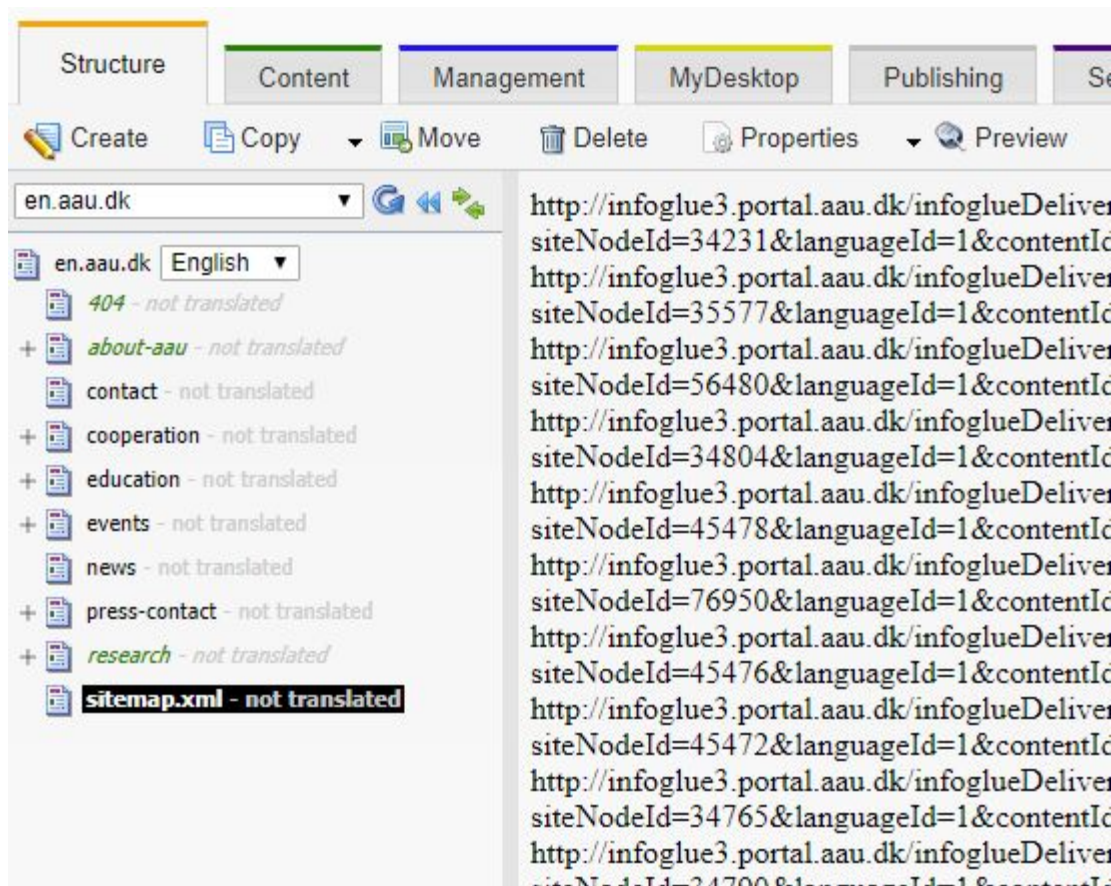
Structure | Content | Management | MyDesktop | Publishing | Se

Create | Copy | Move | Delete | Properties | Preview

en.aau.dk

en.aau.dk English

404 - not translated
about-aau - not translated
contact - not translated
cooperation - not translated
education - not translated
events - not translated
news - not translated
press-contact - not translated
research - not translated
sitemap.xml - not translated

http://infoglue3.portal.aau.dk/infoglueDeliver
siteNodeId=34231&languageId=1&contentId
http://infoglue3.portal.aau.dk/infoglueDeliver
siteNodeId=35577&languageId=1&contentId
http://infoglue3.portal.aau.dk/infoglueDeliver
siteNodeId=56480&languageId=1&contentId
http://infoglue3.portal.aau.dk/infoglueDeliver
siteNodeId=34804&languageId=1&contentId
http://infoglue3.portal.aau.dk/infoglueDeliver
siteNodeId=45478&languageId=1&contentId
http://infoglue3.portal.aau.dk/infoglueDeliver
siteNodeId=76950&languageId=1&contentId
http://infoglue3.portal.aau.dk/infoglueDeliver
siteNodeId=45476&languageId=1&contentId
http://infoglue3.portal.aau.dk/infoglueDeliver
siteNodeId=45472&languageId=1&contentId
http://infoglue3.portal.aau.dk/infoglueDeliver
siteNodeId=34765&languageId=1&contentId
http://infoglue3.portal.aau.dk/infoglueDeliver
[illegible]